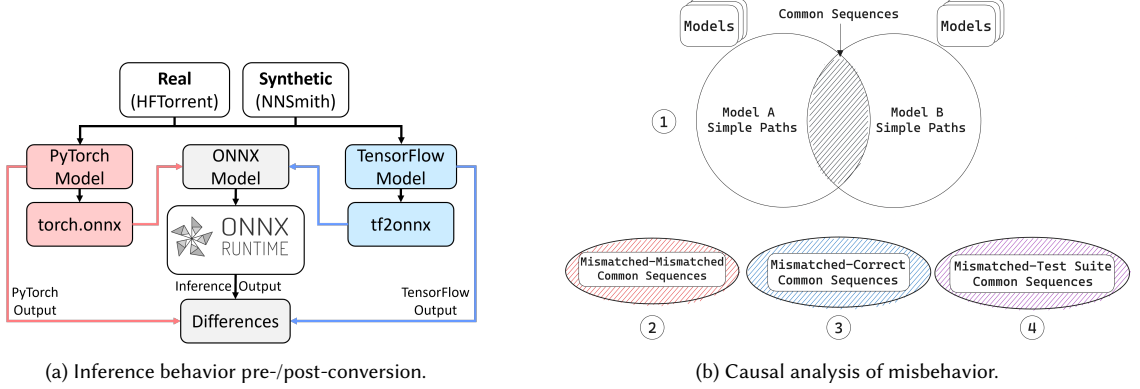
Real
(HFTorrent)

Synthetic
(NNSmith)

PyTorch
Model

ONNX
Model

TensorFlow
Model

torch.onnx

ONNX
RUNTIME

tf2onnx

Inference Output

PyTorch
Output

TensorFlow
Output

Differences

(a) Inference behavior pre-/post-conversion.

Models

Common Sequences

Models

1

Model A
Simple Paths

Model B
Simple Paths

Mismatched-Mismatched
Common Sequences

Mismatched-Correct
Common Sequences

Mismatched-Test Suite
Common Sequences

2

3

4

(b) Causal analysis of misbehavior.